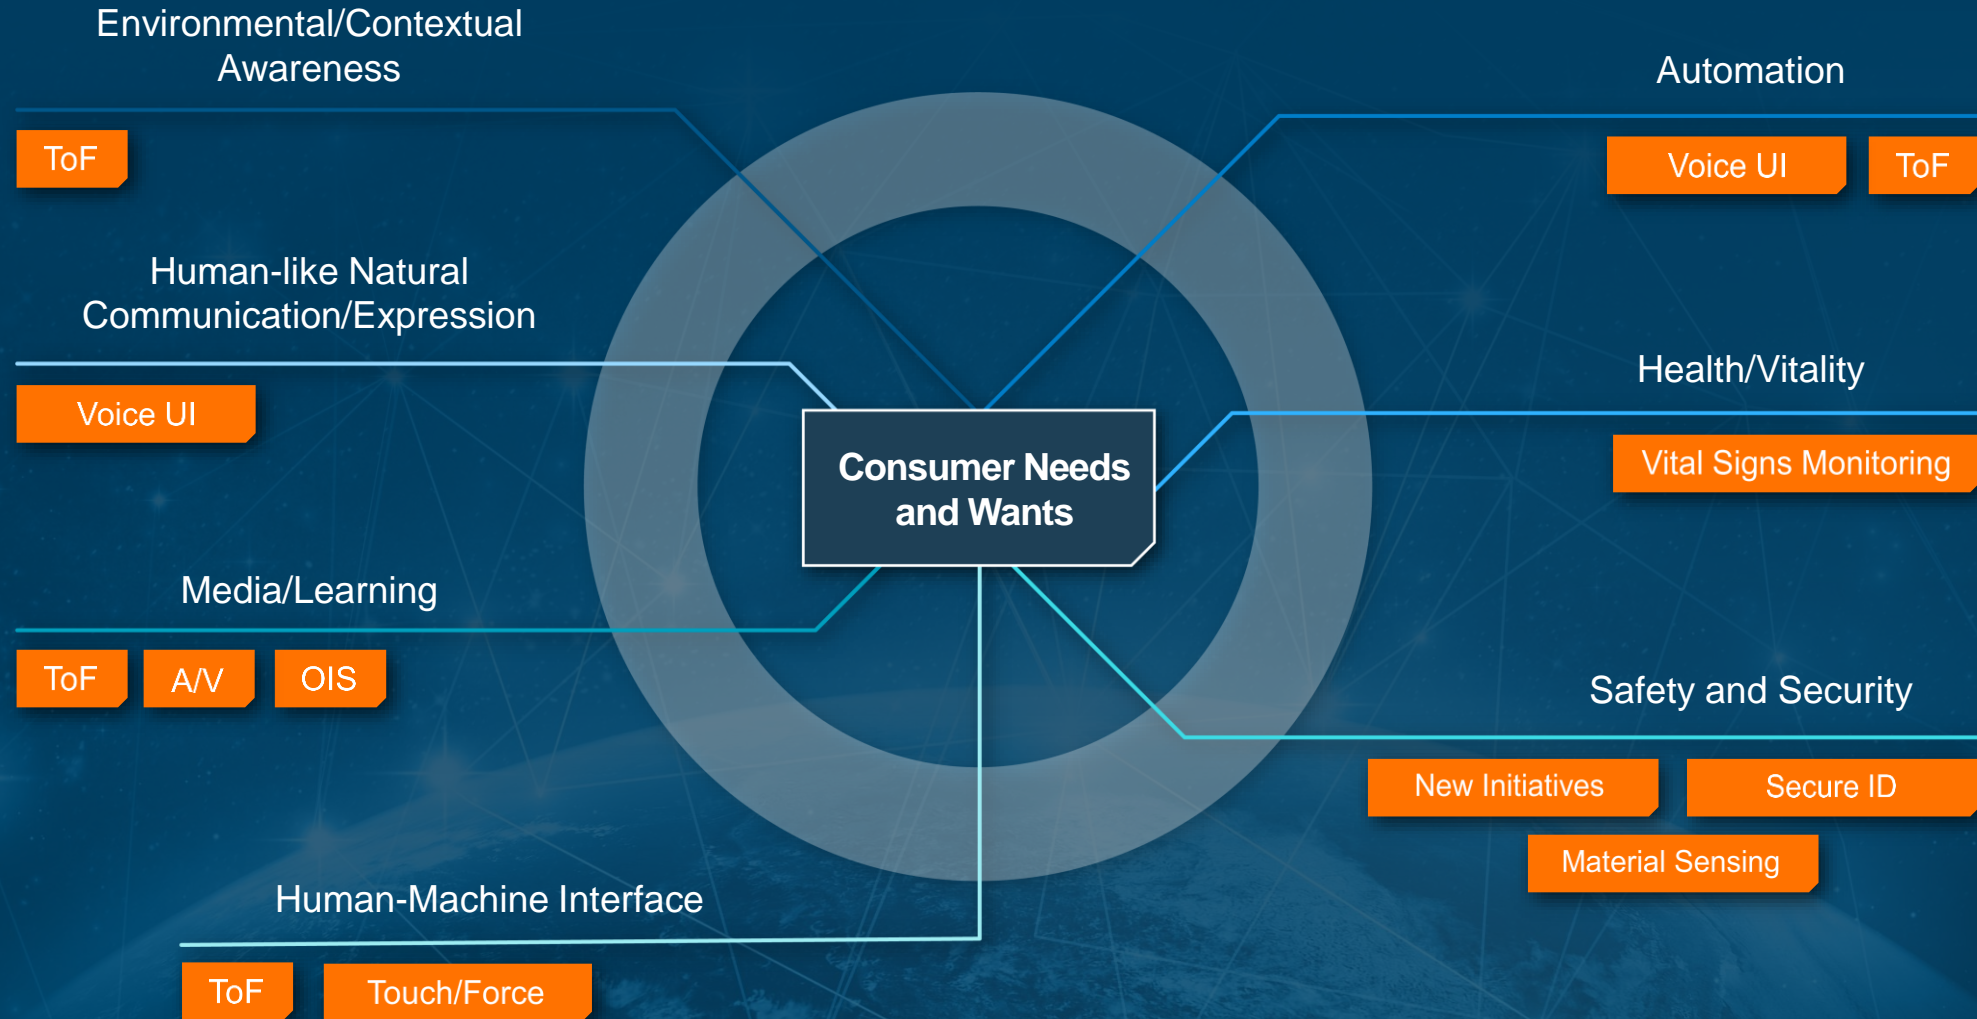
Environmental/Contextual Awareness

ToF

Human-like Natural Communication/Expression

Voice UI

Media/Learning

ToF A/V OIS

Human-Machine Interface

ToF Touch/Force

Consumer Needs and Wants

Automation

Voice UI ToF

Health/Vitality

Vital Signs Monitoring

Safety and Security

New Initiatives Secure ID

Material Sensing